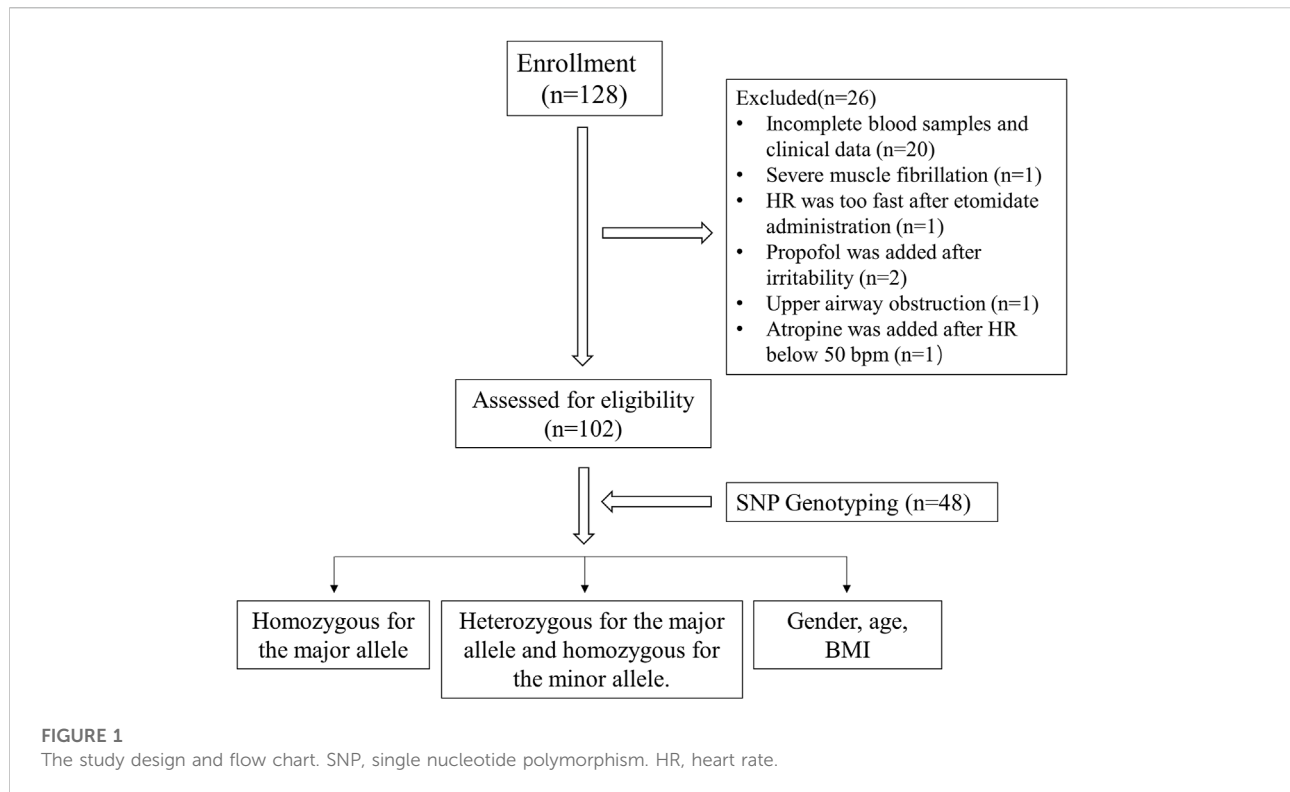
Enrollment
(n=128)

Excluded(n=26)
• Incomplete blood samples and clinical data (n=20)
• Severe muscle fibrillation (n=1)
• HR was too fast after etomidate administration (n=1)
• Propofol was added after irritability (n=2)
• Upper airway obstruction (n=1)
• Atropine was added after HR below 50 bpm (n=1)

Assessed for eligibility
(n=102)

SNP Genotyping (n=48)

Homozygous for the major allele

Heterozygous for the major allele and homozygous for the minor allele.

Gender, age, BMI

FIGURE 1
The study design and flow chart. SNP, single nucleotide polymorphism. HR, heart rate.